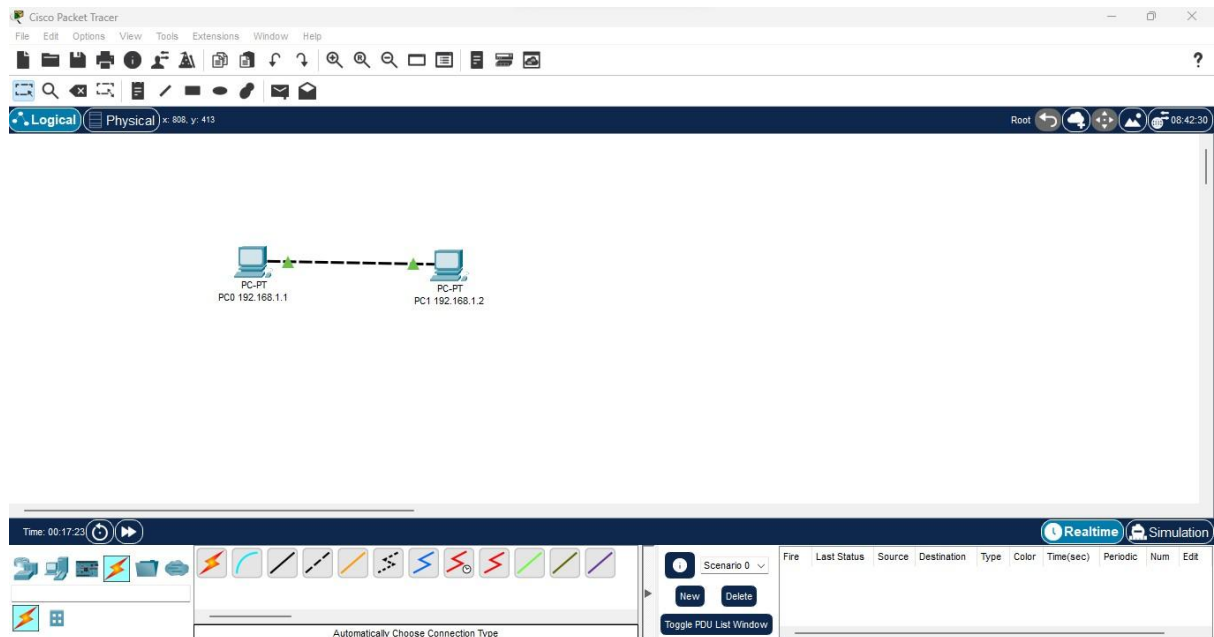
Cisco Packet Tracer

File Edit Options View Tools Extensions Window Help

?

Logical Physical x: 808, y: 413

Root 08:42:30

PC-PT
PC0 192.168.1.1

PC-PT
PC1 192.168.1.2

Time: 00:17:23

Realtime Simulation

Scenario 0

New Delete

Toggle PDU List Window

| Fire | Last Status | Source | Destination | Type | Color | Time(sec) | Periodic | Num | Edit |
|---|---|---|---|---|---|---|---|---|---|

Automatically Choose Connection Type